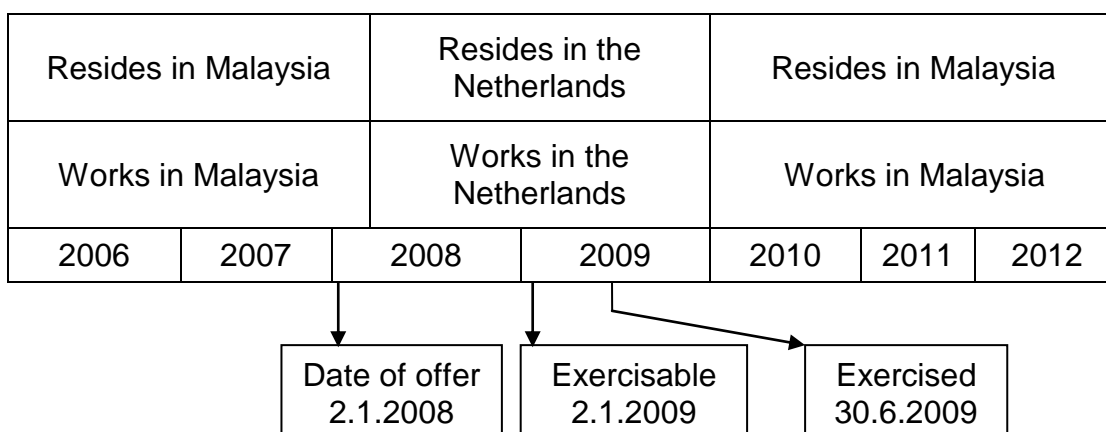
| Resides in Malaysia | Resides in the Netherlands | Resides in Malaysia |
|---|---|---|
| Works in Malaysia | Works in the Netherlands | Works in Malaysia |

| 2006 | 2007 | 2008 | 2009 | 2010 | 2011 | 2012 |
|---|---|---|---|---|---|---|

Date of offer
2.1.2008

Exercisable
2.1.2009

Exercised
30.6.2009